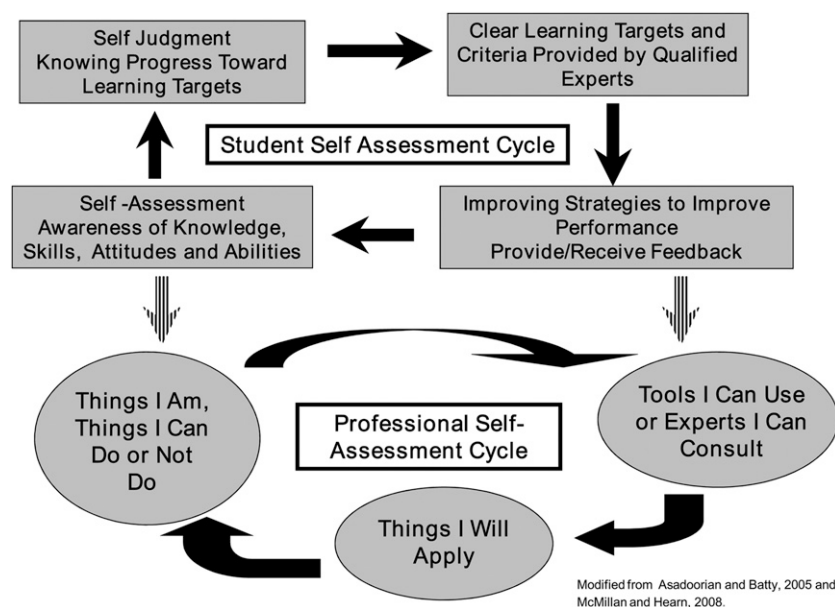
Self Judgment
Knowing Progress Toward
Learning Targets

Clear Learning Targets and
Criteria Provided by Qualified
Experts

Student Self Assessment Cycle

Self -Assessment
Awareness of Knowledge,
Skills, Attitudes and Abilities

Improving Strategies to Improve
Performance
Provide/Receive Feedback

Things I Am,
Things I Can
Do or Not
Do

Professional Self-
Assessment Cycle

Tools I Can Use
or Experts I Can
Consult

Things I Will
Apply

Modified from Asadoorian and Batty, 2005 and McMillan and Hearn, 2008.